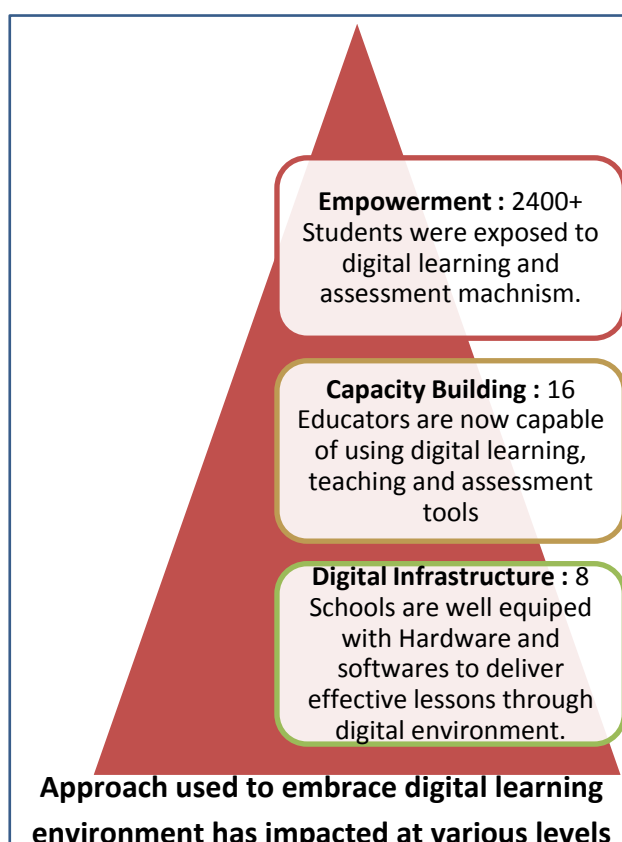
**Empowerment :** 2400+ Students were exposed to digital learning and assessment machnism.

**Capacity Building :** 16 Educators are now capable of using digital learning, teaching and assessment tools

**Digital Infrastructure :** 8 Schools are well equiped with Hardware and softwares to deliver effective lessons through digital environment.

**Approach used to embrace digital learning environment has impacted at various levels**